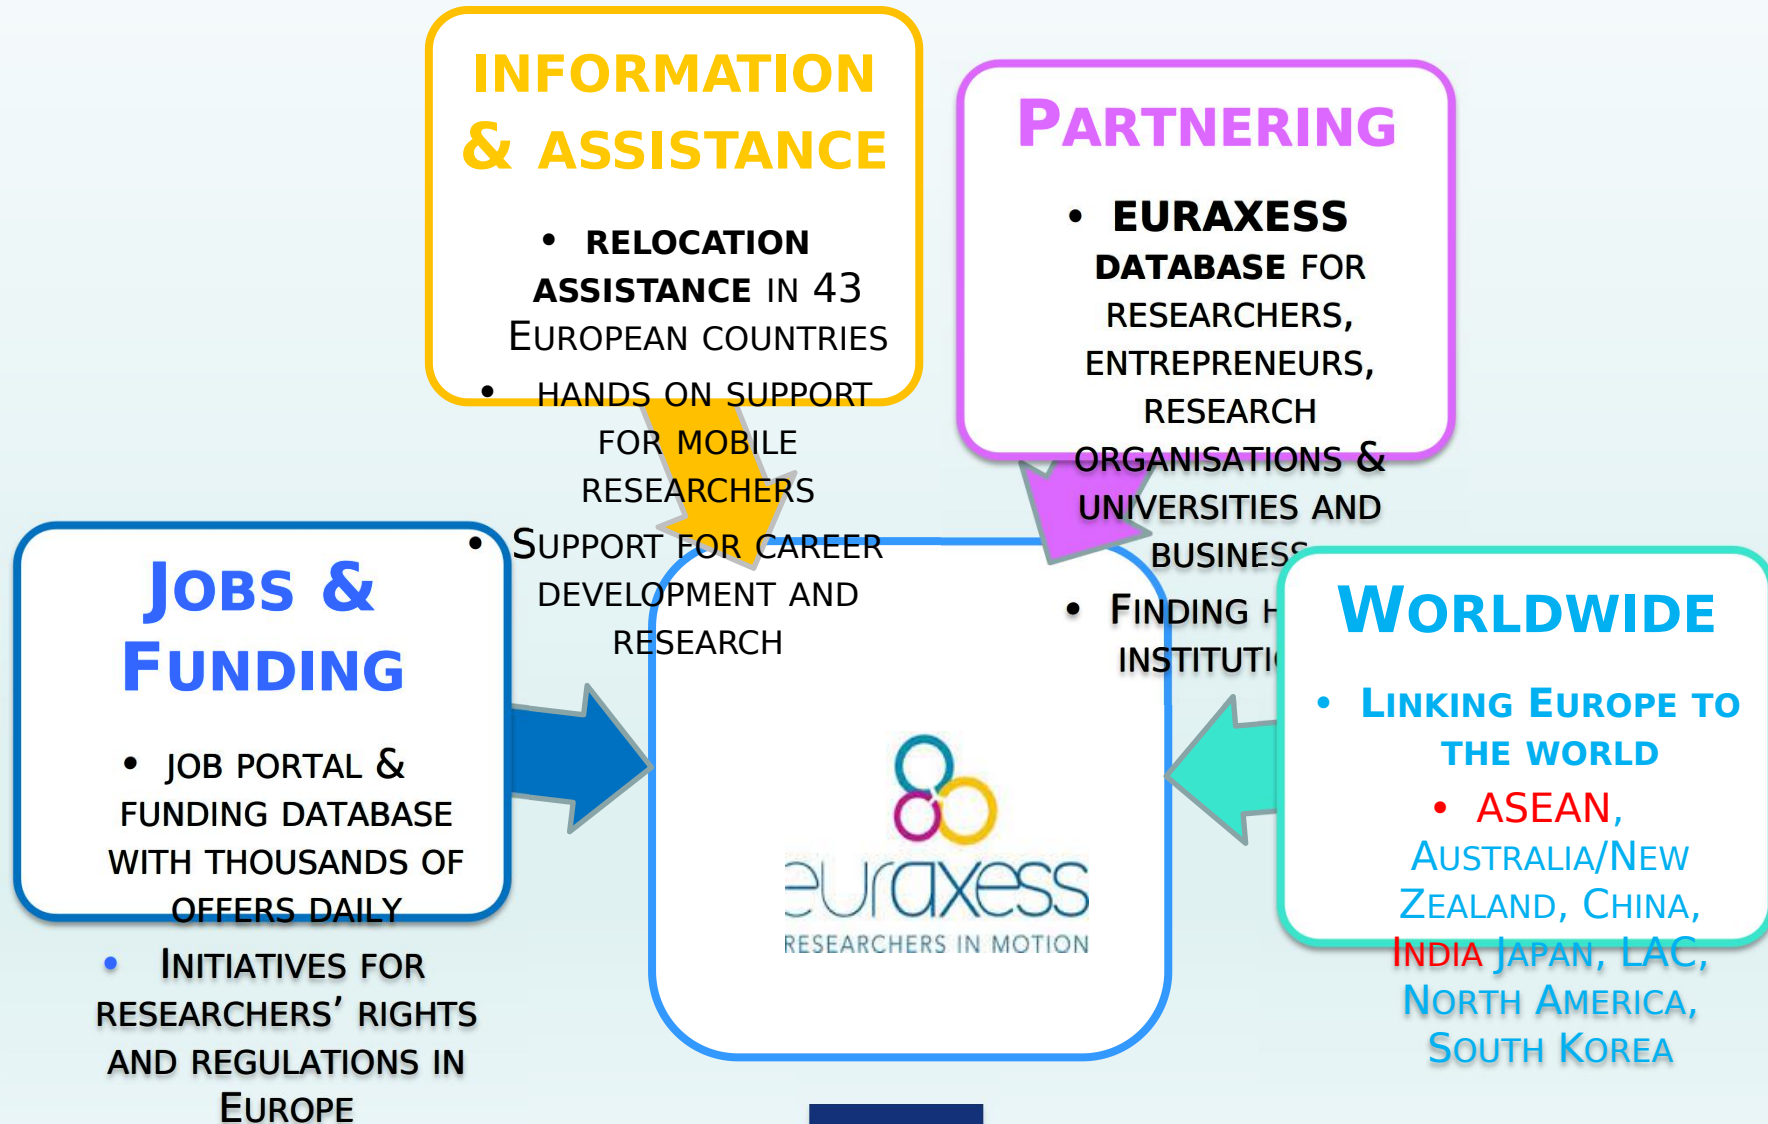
INFORMATION & ASSISTANCE

• RELOCATION ASSISTANCE IN 43 EUROPEAN COUNTRIES
• HANDS ON SUPPORT FOR MOBILE RESEARCHERS
• SUPPORT FOR CAREER DEVELOPMENT AND RESEARCH

PARTNERING

• EURAXESS DATABASE FOR RESEARCHERS, ENTREPRENEURS, RESEARCH ORGANISATIONS & UNIVERSITIES AND BUSINESS
• FINDING H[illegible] INSTITUTI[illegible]

JOBS & FUNDING

• JOB PORTAL & FUNDING DATABASE WITH THOUSANDS OF OFFERS DAILY
• INITIATIVES FOR RESEARCHERS' RIGHTS AND REGULATIONS IN EUROPE

euraxess
RESEARCHERS IN MOTION

WORLDWIDE

• LINKING EUROPE TO THE WORLD
• ASEAN, AUSTRALIA/NEW ZEALAND, CHINA, INDIA JAPAN, LAC, NORTH AMERICA, SOUTH KOREA